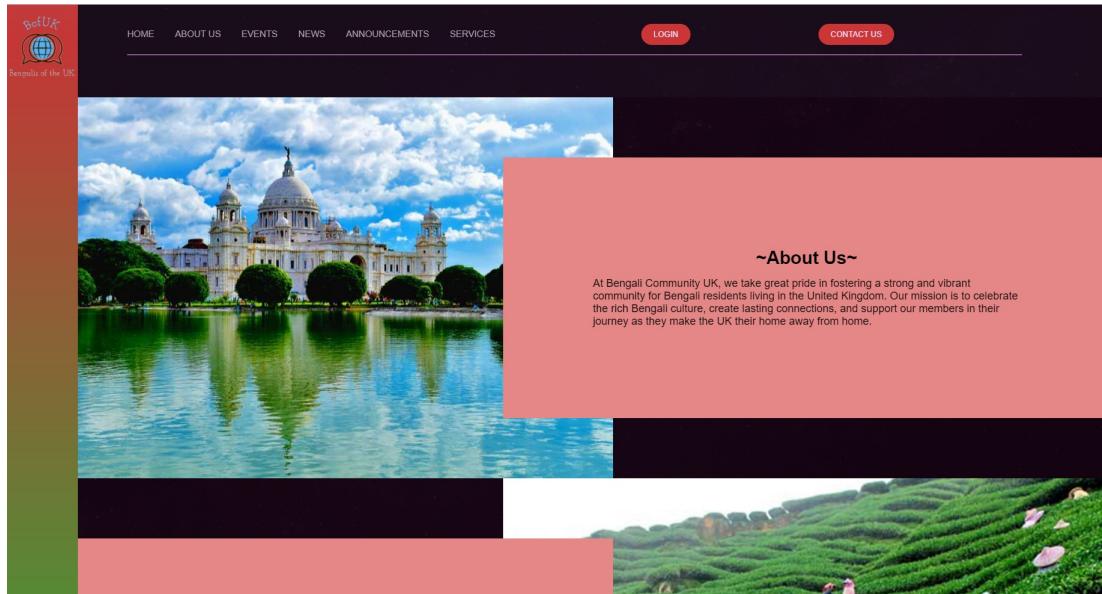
BofUK

Bengalis of the UK

HOME ABOUT US EVENTS NEWS ANNOUNCEMENTS SERVICES

LOGIN

CONTACT US

~About Us~

At Bengali Community UK, we take great pride in fostering a strong and vibrant community for Bengali residents living in the United Kingdom. Our mission is to celebrate the rich Bengali culture, create lasting connections, and support our members in their journey as they make the UK their home away from home.